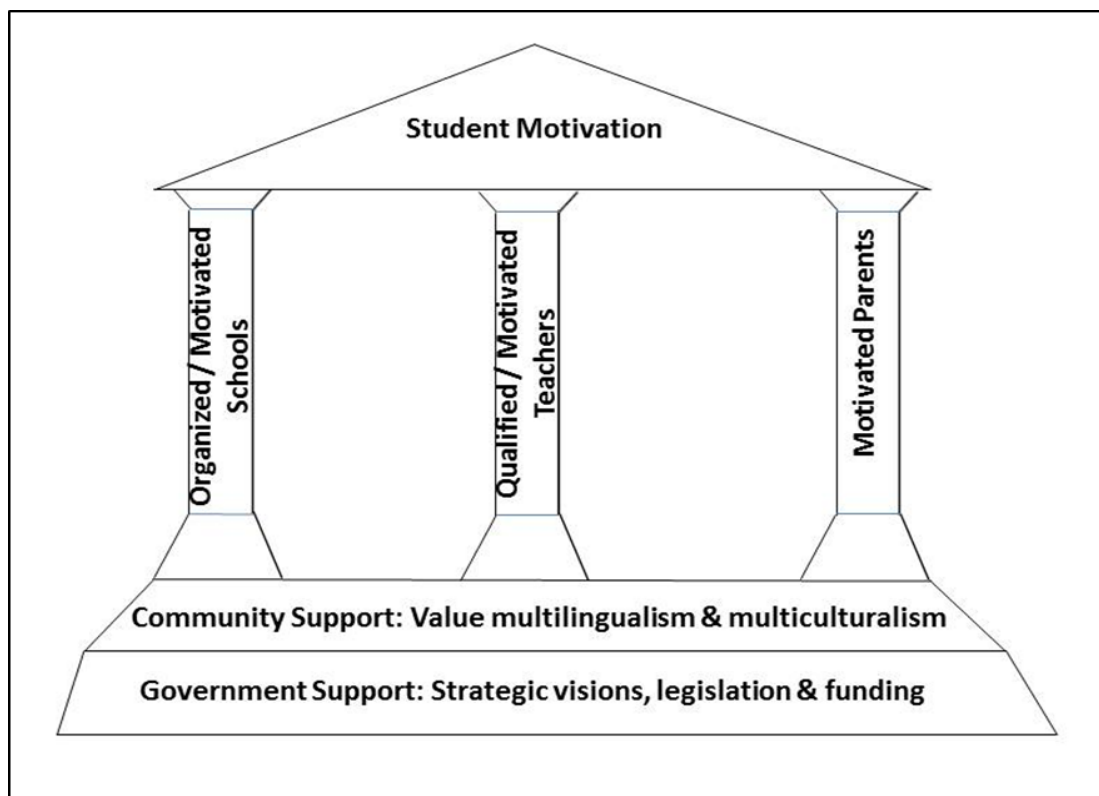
Student Motivation

Organized / Motivated Schools

Qualified / Motivated Teachers

Motivated Parents

Community Support: Value multilingualism & multiculturalism

Government Support: Strategic visions, legislation & funding